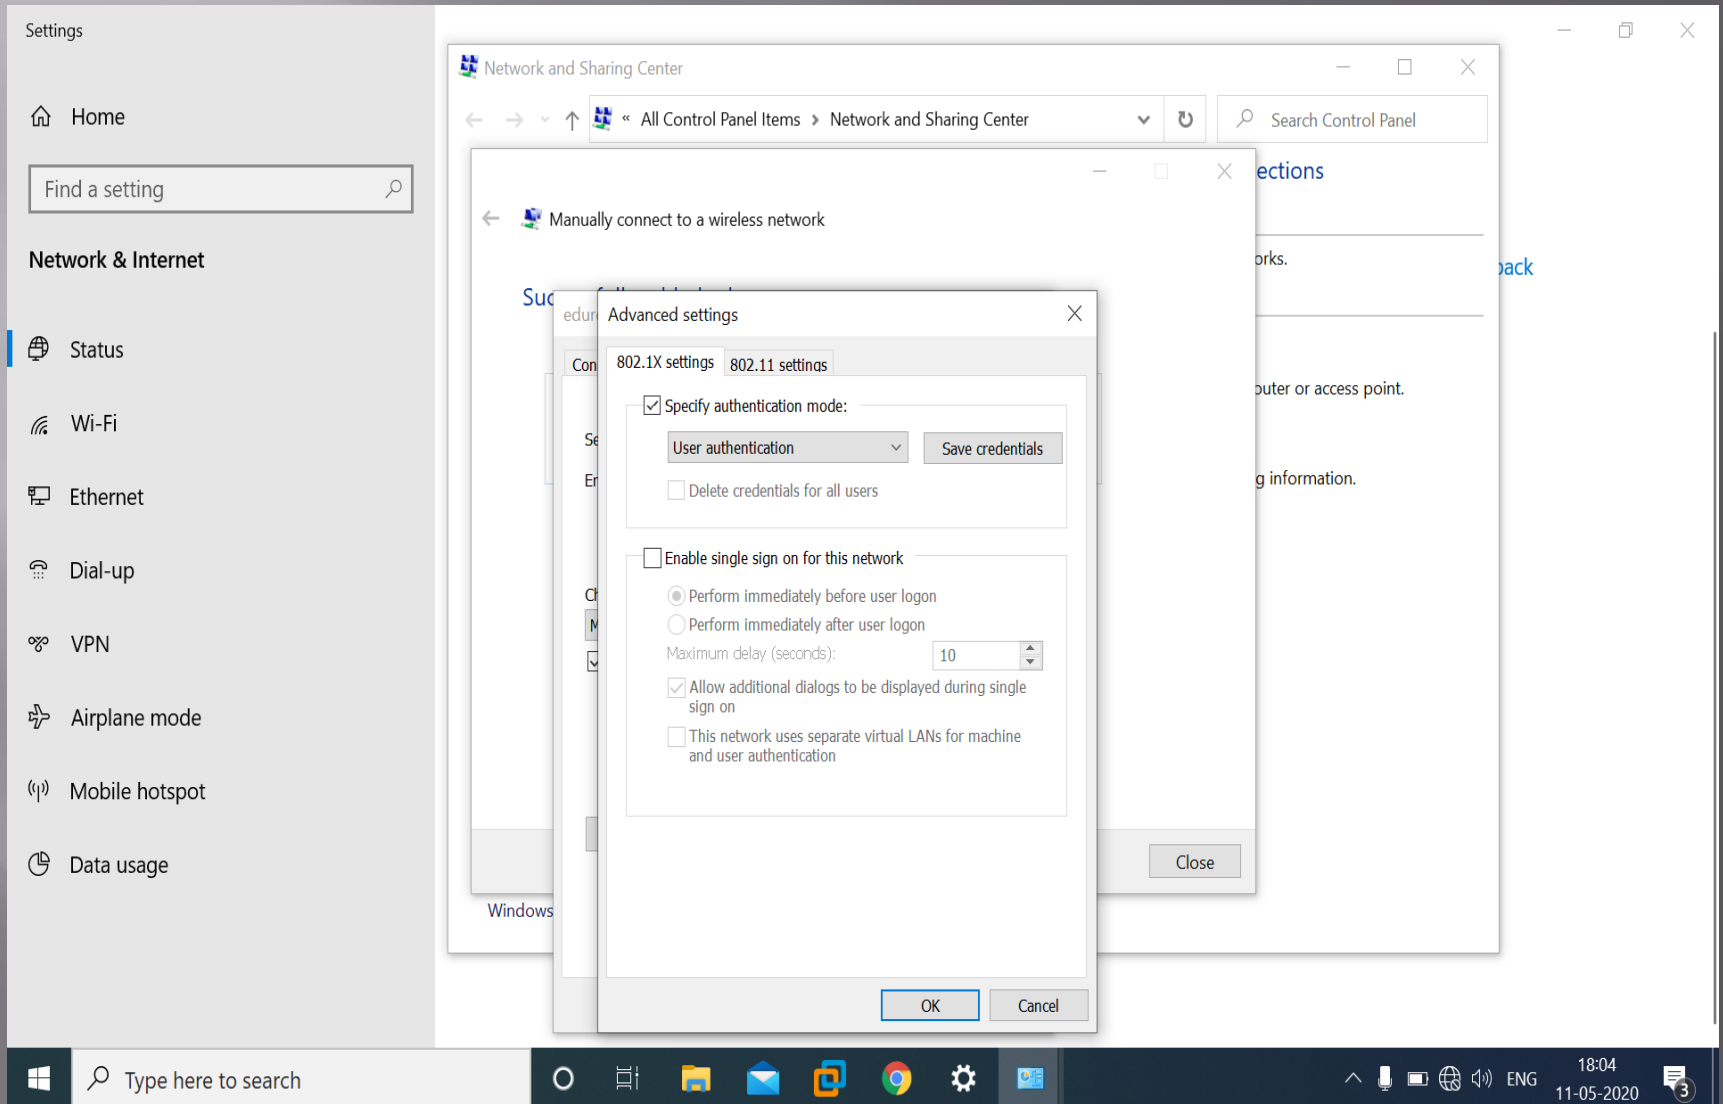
Settings

Home

Find a setting

Network & Internet

Status

Wi-Fi

Ethernet

Dial-up

VPN

Airplane mode

Mobile hotspot

Data usage

Network and Sharing Center

« All Control Panel Items › Network and Sharing Center

Search Control Panel

ections

orks.

ack

outer or access point.

g information.

Windows

Manually connect to a wireless network

Suc

edu

Con

Se

En

Ch

M

Close

Advanced settings

802.1X settings

802.11 settings

Specify authentication mode:

User authentication

Save credentials

Delete credentials for all users

Enable single sign on for this network

Perform immediately before user logon

Perform immediately after user logon

Maximum delay (seconds):

10

Allow additional dialogs to be displayed during single sign on

This network uses separate virtual LANs for machine and user authentication

OK

Cancel

Type here to search

ENG

18:04

11-05-2020

3